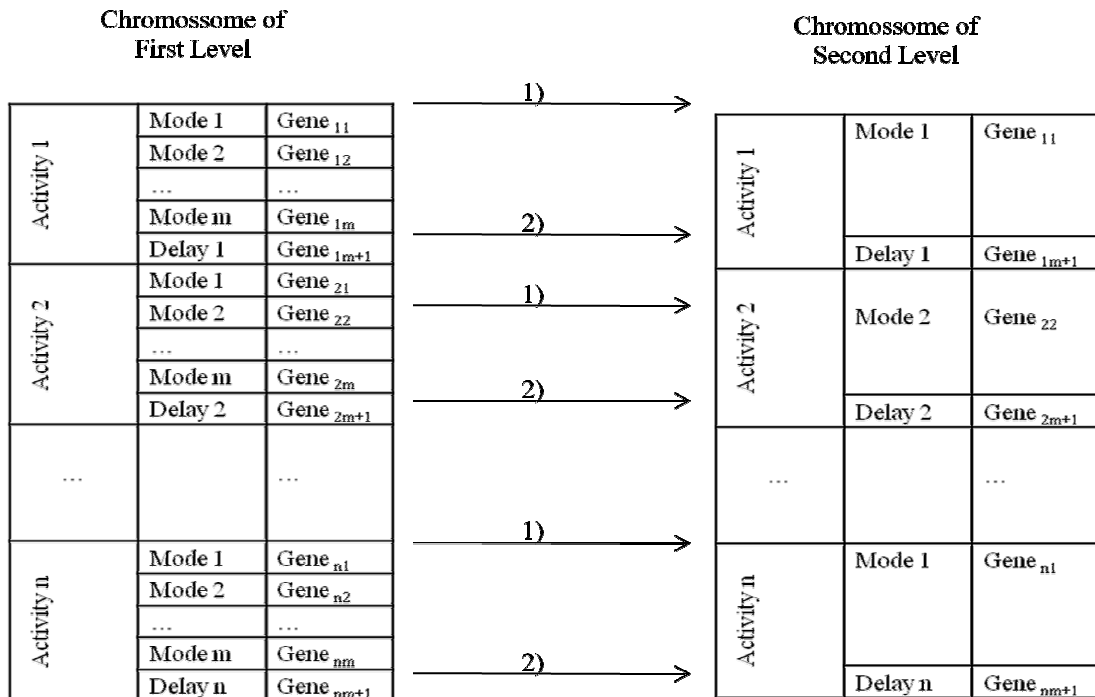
Chromossome of First Level

Chromossome of Second Level

| Activity 1 | Mode 1 | Gene $_{11}$ |
|---|---|---|
| | Mode 2 | Gene $_{12}$ |
| | ... | ... |
| | Mode m | Gene $_{1m}$ |
| | Delay 1 | Gene $_{1m+1}$ |
| Activity 2 | Mode 1 | Gene $_{21}$ |
| | Mode 2 | Gene $_{22}$ |
| | ... | ... |
| | Mode m | Gene $_{2m}$ |
| | Delay 2 | Gene $_{2m+1}$ |
| ... | | ... |
| Activity n | Mode 1 | Gene $_{n1}$ |
| | Mode 2 | Gene $_{n2}$ |
| | ... | ... |
| | Mode m | Gene $_{nm}$ |
| | Delay n | Gene $_{nm+1}$ |

1)
2)
1)
2)
1)
2)

| Activity 1 | Mode 1 | Gene $_{11}$ |
|---|---|---|
| | Delay 1 | Gene $_{1m+1}$ |
| Activity 2 | Mode 2 | Gene $_{22}$ |
| | Delay 2 | Gene $_{2m+1}$ |
| ... | | ... |
| Activity n | Mode 1 | Gene $_{n1}$ |
| | Delay n | Gene $_{nm+1}$ |